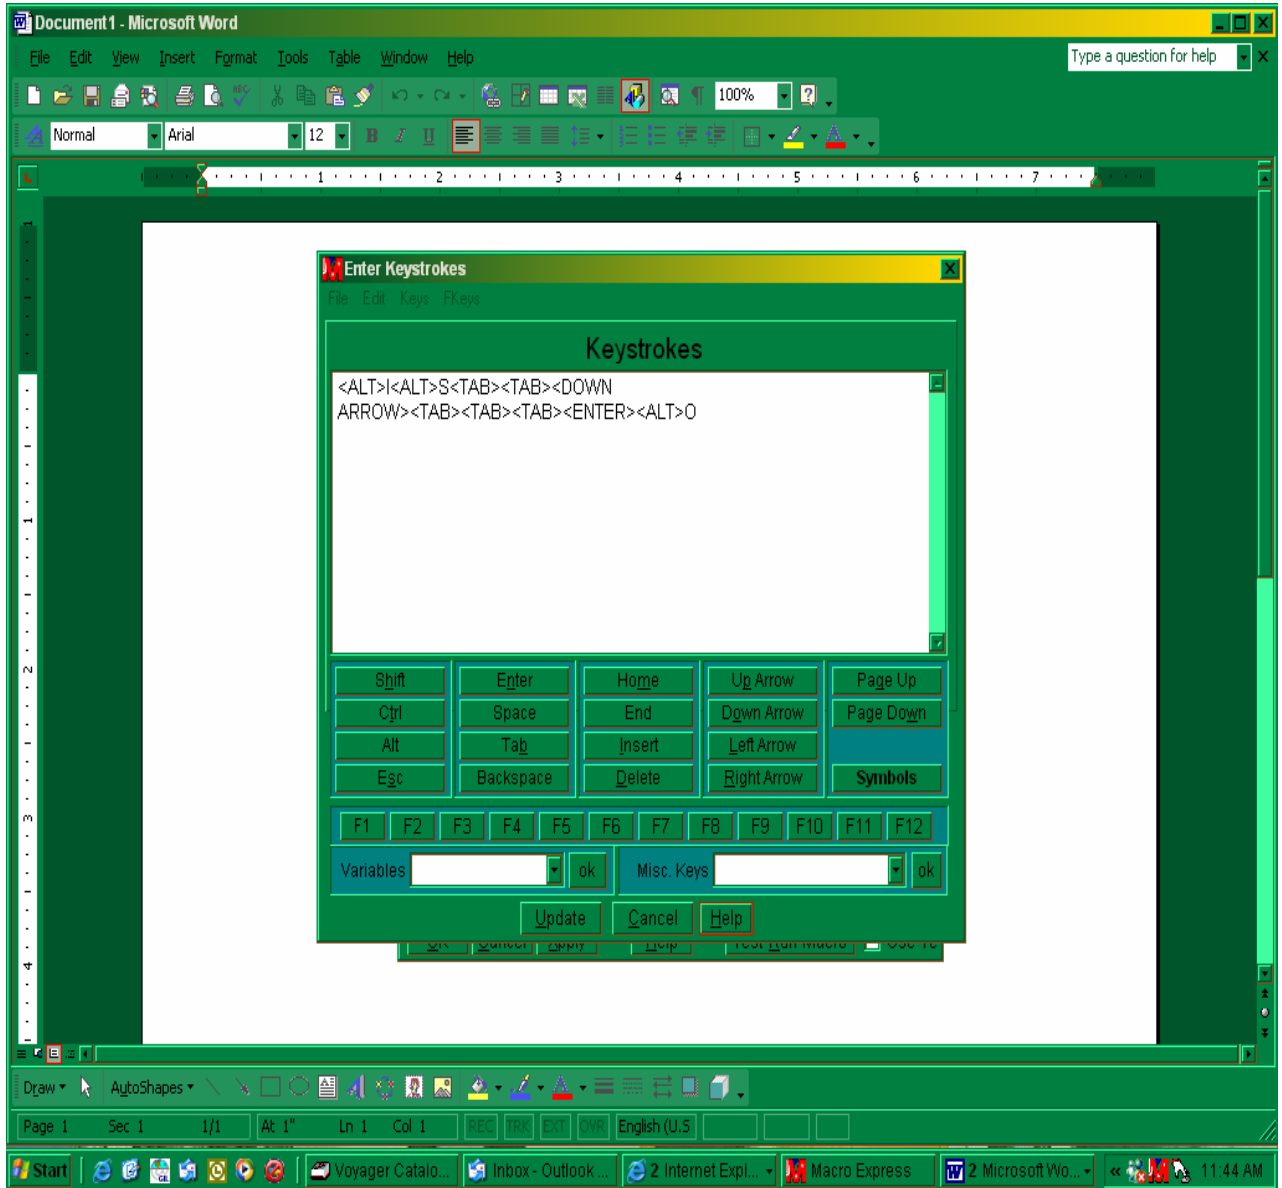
Document1 - Microsoft Word

File Edit View Insert Format Tools Table Window Help

Type a question for help

100%

Normal Arial 12

Enter Keystrokes

File Edit Keys FKeys

Keystrokes

<ALT>I<ALT>S<TAB><TAB><DOWN ARROW><TAB><TAB><TAB><ENTER><ALT>O

| Shift | Enter | Home | Up Arrow | Page Up |
|---|---|---|---|---|
| Ctrl | Space | End | Down Arrow | Page Down |
| Alt | Tab | Insert | Left Arrow | |
| Esc | Backspace | Delete | Right Arrow | Symbols |

F1 F2 F3 F4 F5 F6 F7 F8 F9 F10 F11 F12

Variables ok Misc. Keys ok

Update Cancel Help

Draw AutoShapes

Page 1 Sec 1 1/1 At 1" Ln 1 Col 1 REC TRK EXT OVR English (U.S

Start Voyager Catalo... Inbox - Outlook ... 2 Internet Expl... Macro Express 2 Microsoft Wo... 11:44 AM